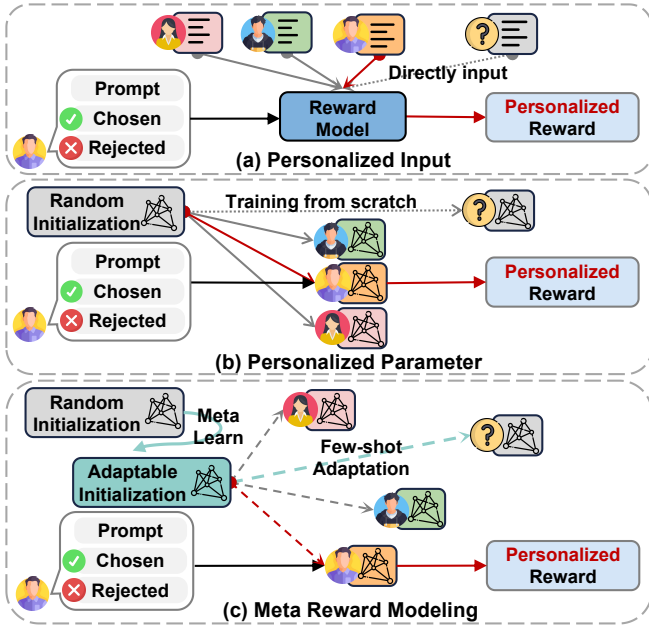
Directly input

Prompt
Chosen
Rejected

Reward Model

Personalized Reward

(a) Personalized Input

Random Initialization

Training from scratch

Prompt
Chosen
Rejected

Personalized Reward

(b) Personalized Parameter

Random Initialization

Meta Learn

Few-shot Adaptation

Adaptable Initialization

Prompt
Chosen
Rejected

Personalized Reward

(c) Meta Reward Modeling